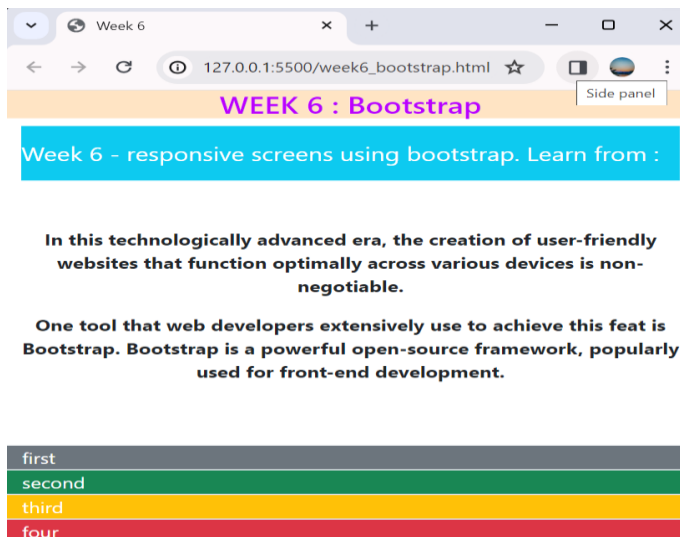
Week 6

127.0.0.1:5500/week6_bootstrap.html

Side panel

WEEK 6 : Bootstrap

Week 6 - responsive screens using bootstrap. Learn from :

In this technologically advanced era, the creation of user-friendly websites that function optimally across various devices is non-negotiable.

One tool that web developers extensively use to achieve this feat is Bootstrap. Bootstrap is a powerful open-source framework, popularly used for front-end development.

first
second
third
four